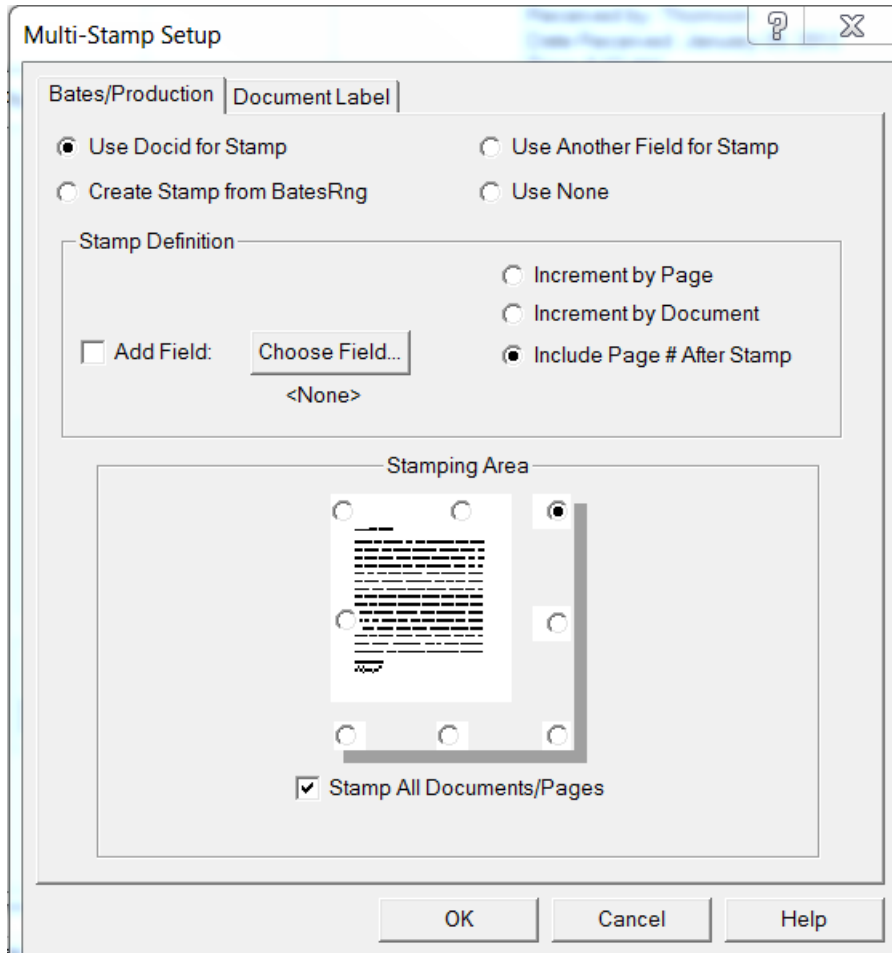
Multi-Stamp Setup

Bates/Production | Document Label

Use Docid for Stamp
Use Another Field for Stamp
Create Stamp from BatesRng
Use None

Stamp Definition

Increment by Page
Increment by Document
Add Field: Choose Field...
Include Page # After Stamp
<None>

Stamping Area

Stamp All Documents/Pages

OK
Cancel
Help